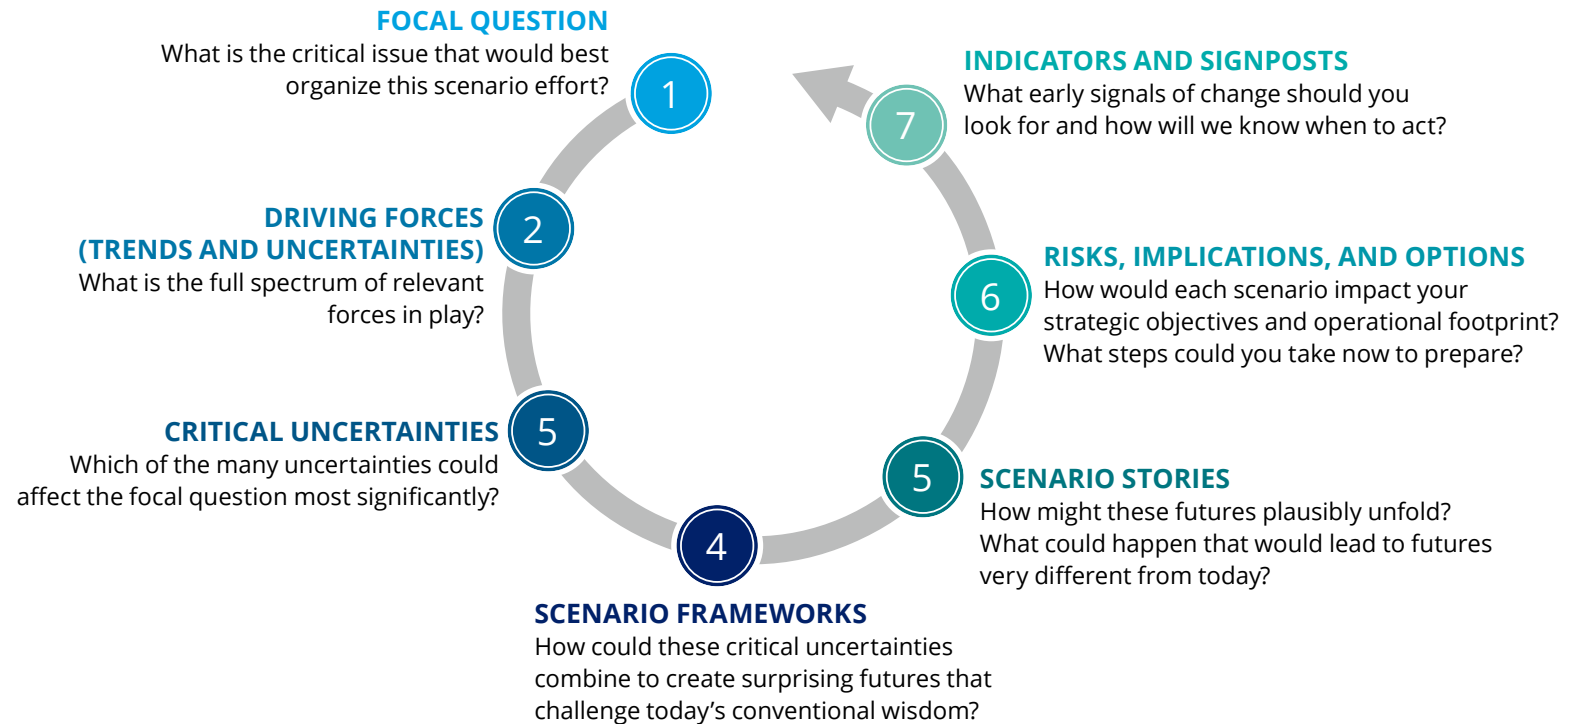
FOCAL QUESTION
What is the critical issue that would best organize this scenario effort?

1

DRIVING FORCES (TRENDS AND UNCERTAINTIES)
What is the full spectrum of relevant forces in play?

2

CRITICAL UNCERTAINTIES
Which of the many uncertainties could affect the focal question most significantly?

5

4

SCENARIO FRAMEWORKS
How could these critical uncertainties combine to create surprising futures that challenge today's conventional wisdom?

5

SCENARIO STORIES
How might these futures plausibly unfold? What could happen that would lead to futures very different from today?

6

RISKS, IMPLICATIONS, AND OPTIONS
How would each scenario impact your strategic objectives and operational footprint? What steps could you take now to prepare?

7

INDICATORS AND SIGNPOSTS
What early signals of change should you look for and how will we know when to act?